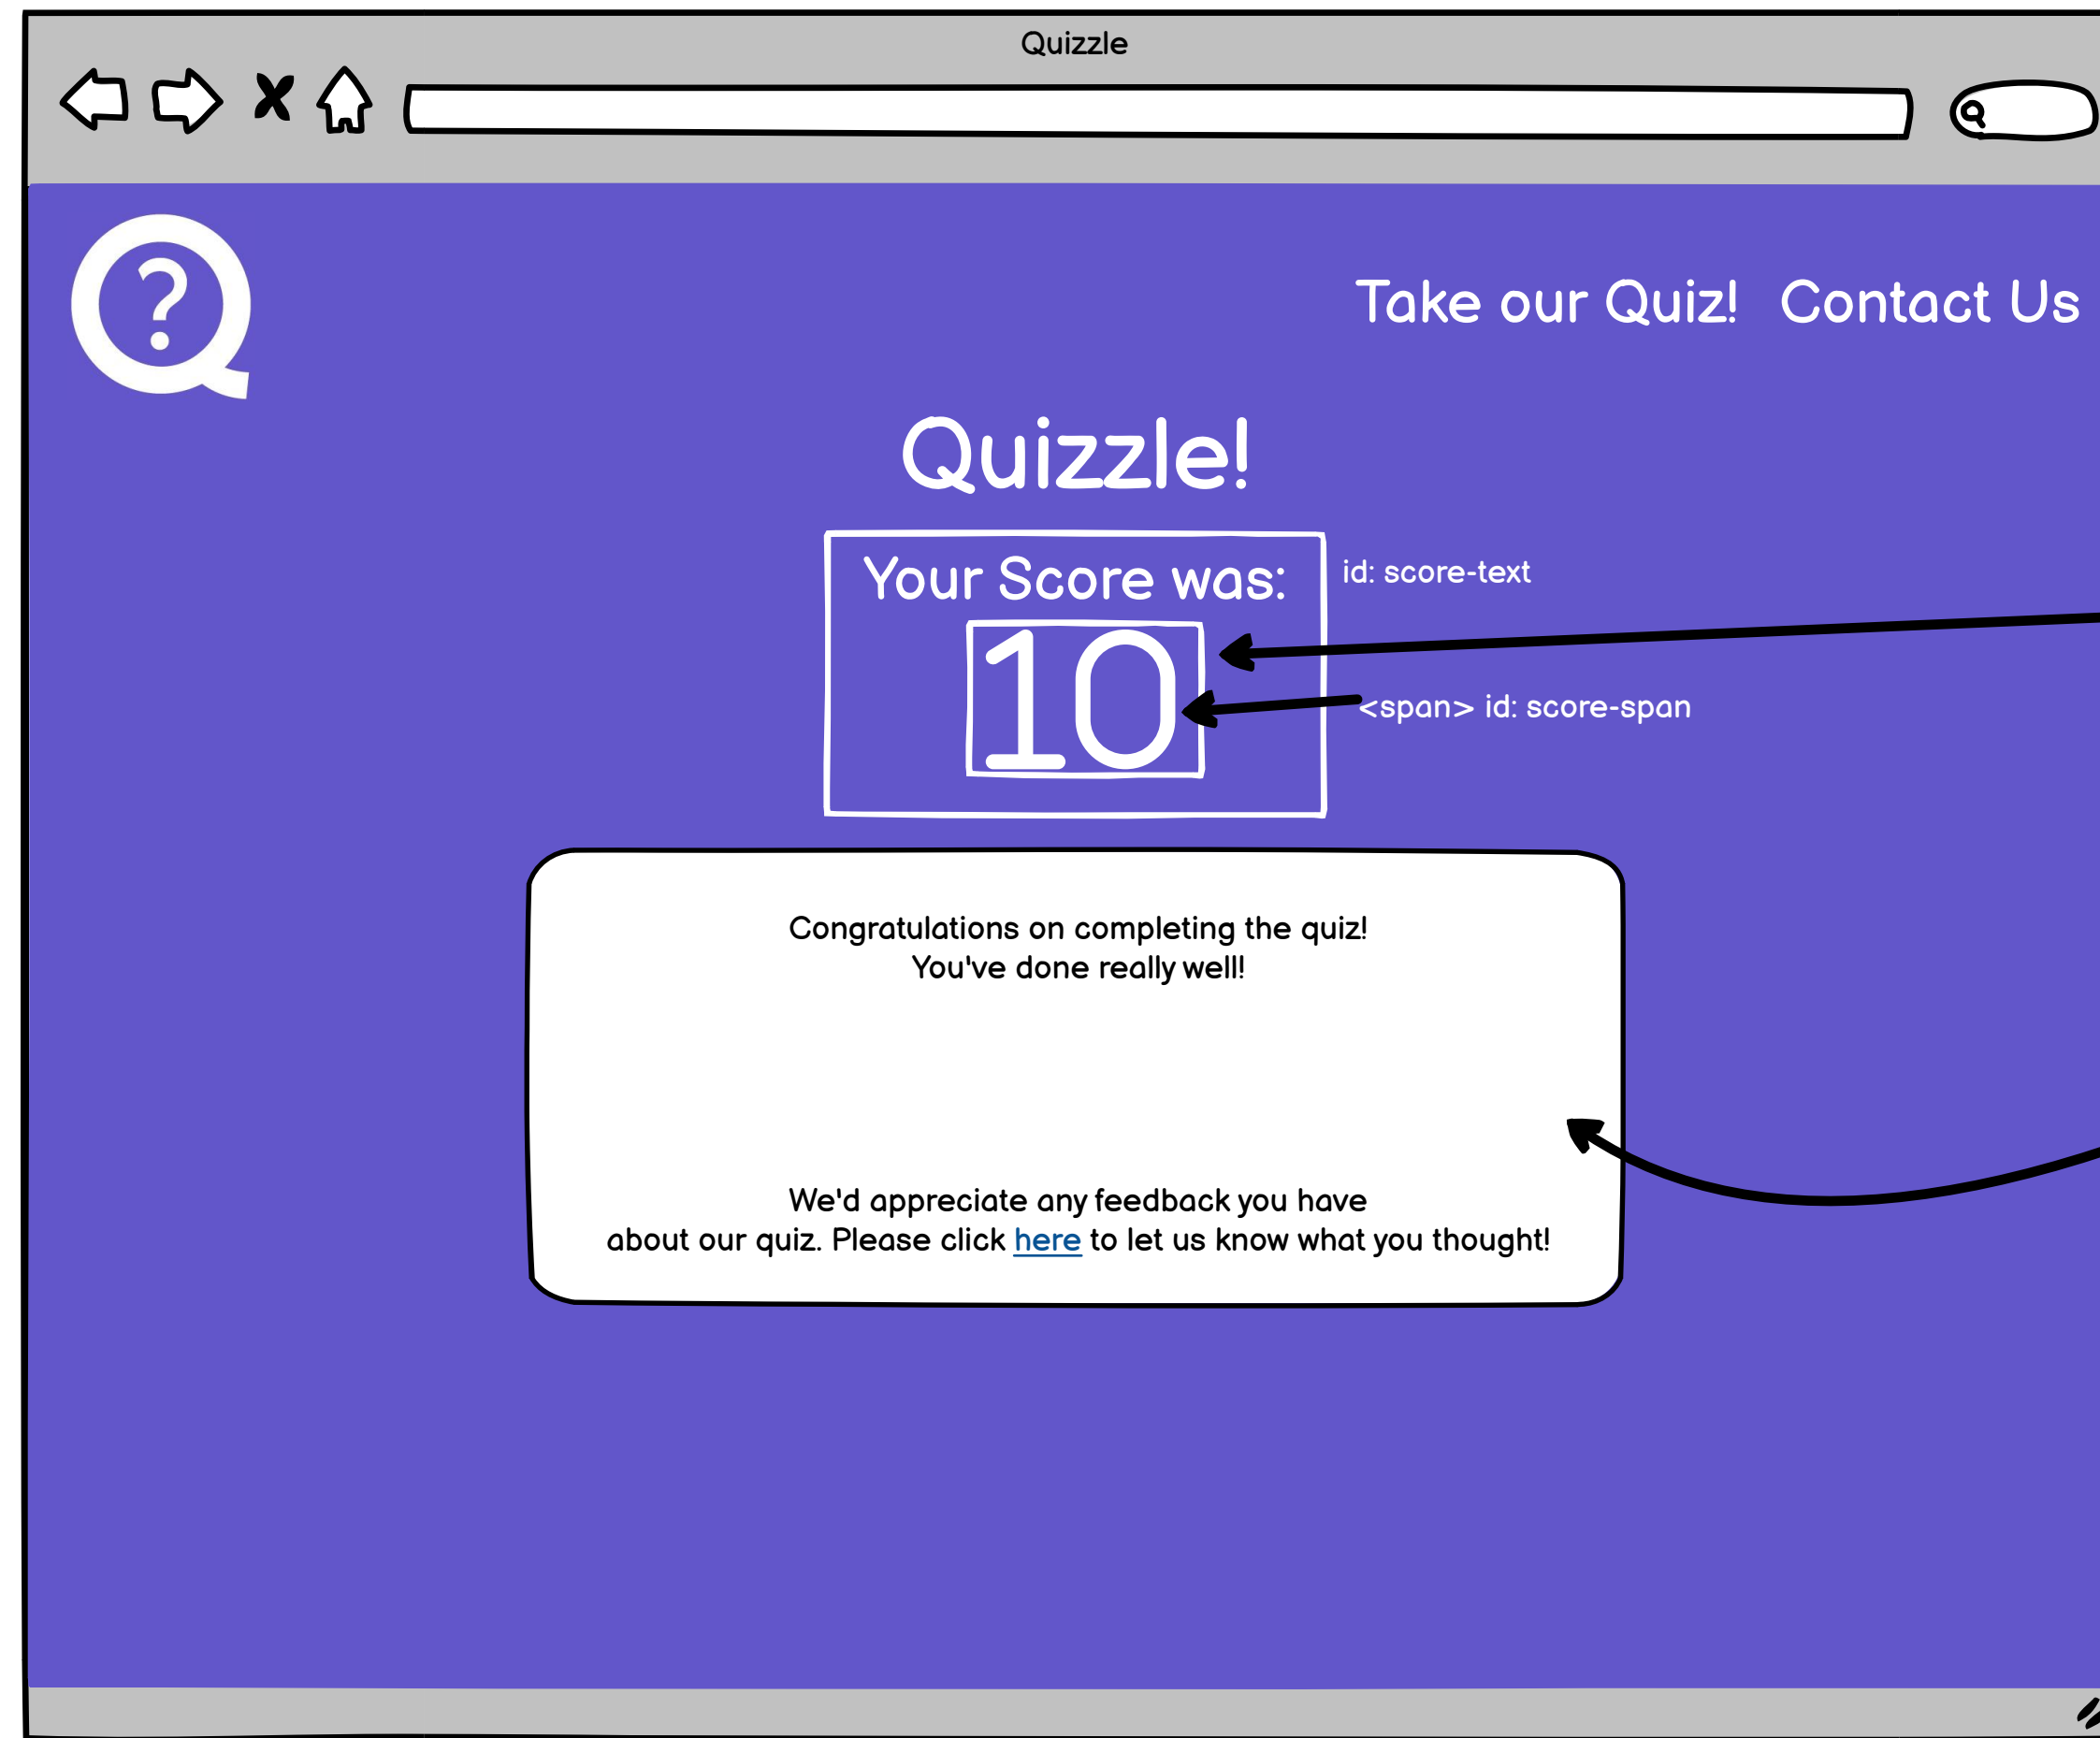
Quizzle

Take our Quiz! Contact Us

Quizzle!

Your Score was:

10

id: score-text

<span> id: score-span

Congratulations on completing the quiz!
You've done really well!

We'd appreciate any feedback you have about our quiz. Please click here to let us know what you thought!